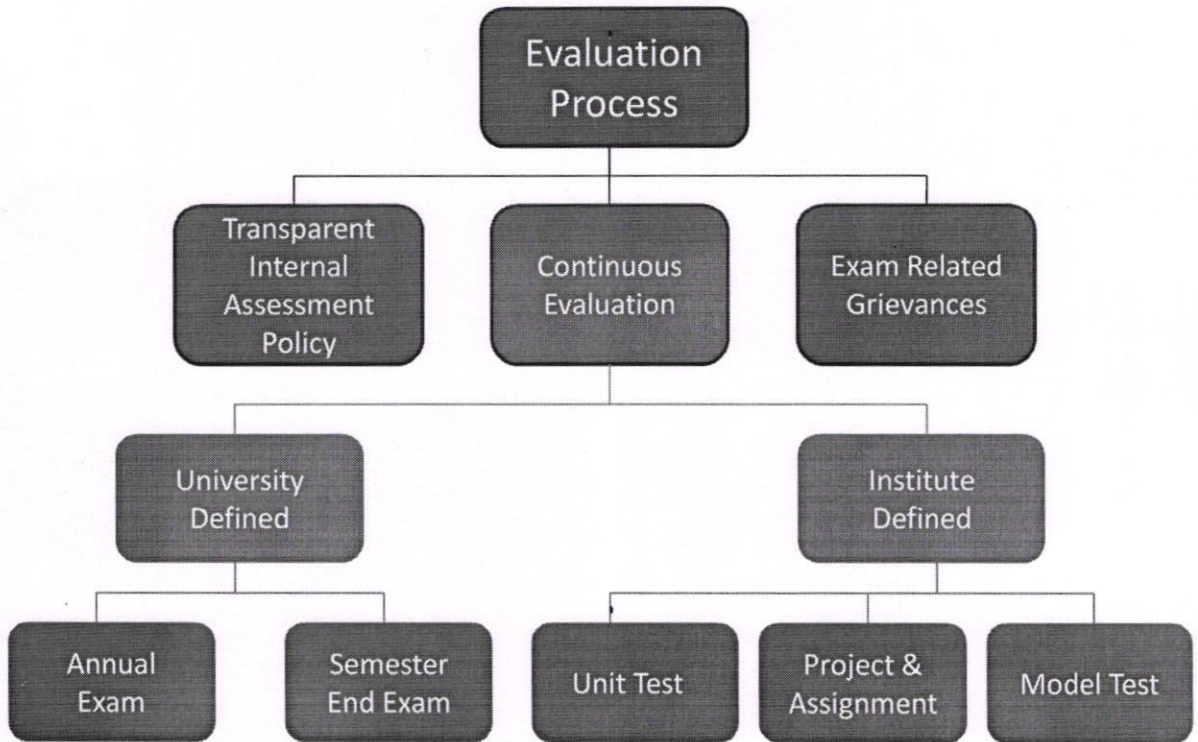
Evaluation Process

Transparent Internal Assessment Policy

Continuous Evaluation

Exam Related Grievances

University Defined

Institute Defined

Annual Exam

Semester End Exam

Unit Test

Project & Assignment

Model Test